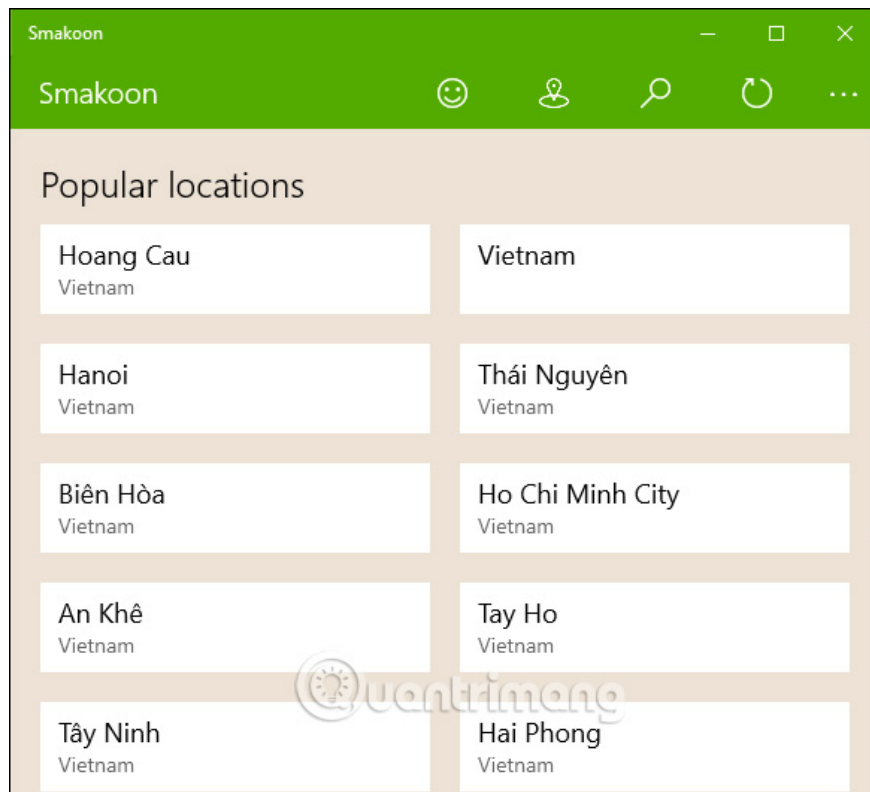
Smakoon

Smakoon

Popular locations

Hoang Cau
Vietnam

Vietnam

Hanoi
Vietnam

Thái Nguyên
Vietnam

Biên Hòa
Vietnam

Ho Chi Minh City
Vietnam

An Khê
Vietnam

Tay Ho
Vietnam

Tây Ninh
Vietnam

Hai Phong
Vietnam

Quantrimang